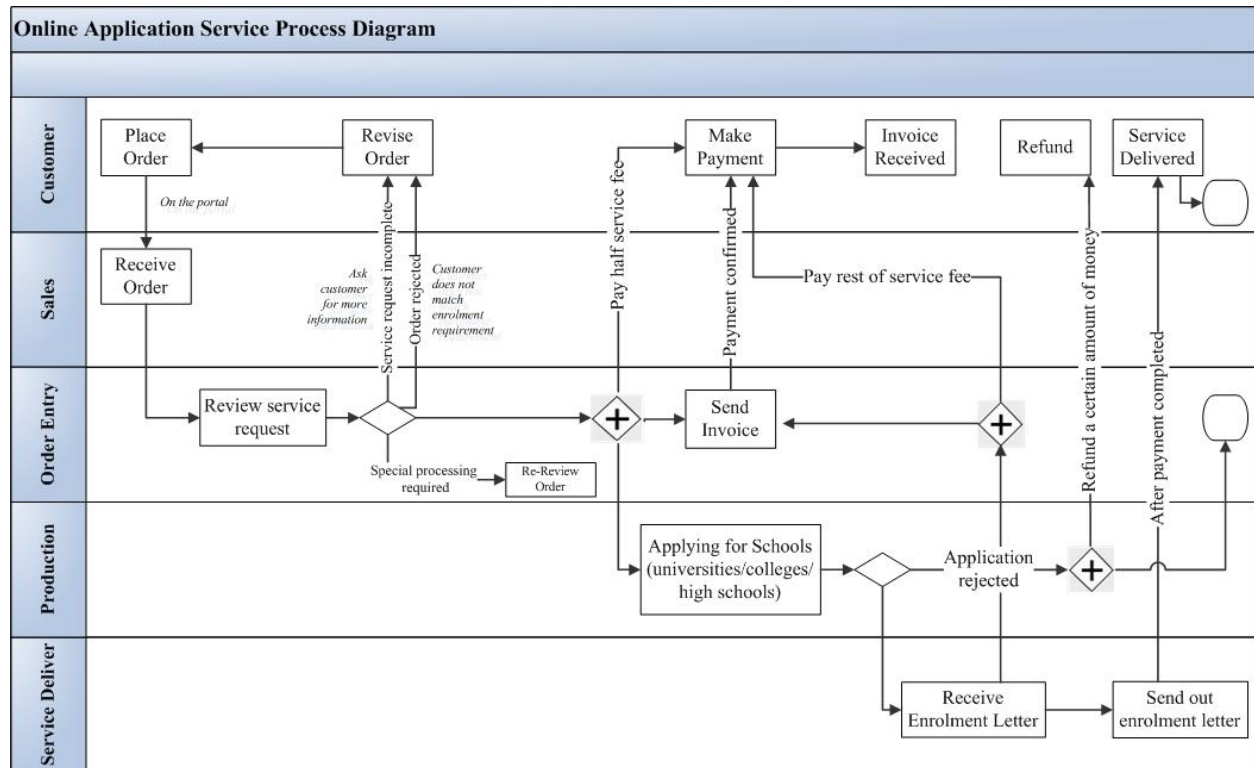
Online Application Service Process Diagram

Customer

Place Order

Revise Order

Make Payment

Invoice Received

Refund

Service Delivered

On the portal

Sales

Receive Order

Ask customer for more information

Service request incomplete

Order rejected

Customer does not match enrolment requirement

Pay half service fee

Payment confirmed

Pay rest of service fee

Refund a certain amount of money

After payment completed

Order Entry

Review service request

Special processing required

Re-Review Order

Send Invoice

Production

Applying for Schools (universities/colleges/ high schools)

Application rejected

Service Deliver

Receive Enrolment Letter

Send out enrolment letter